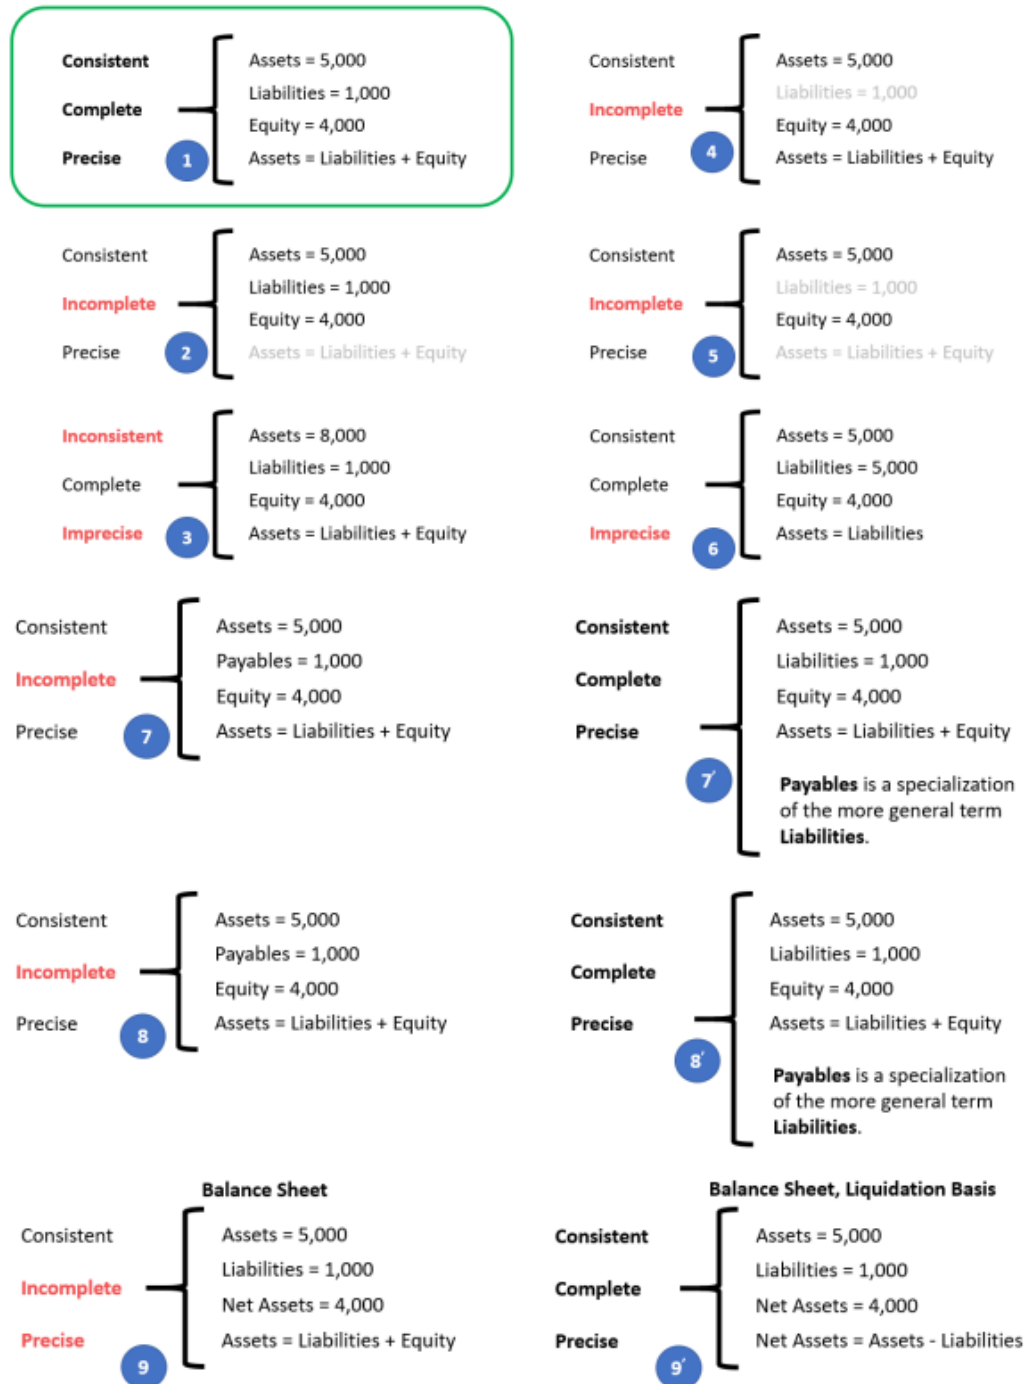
Consistent
Complete
Precise
1
Assets = 5,000
Liabilities = 1,000
Equity = 4,000
Assets = Liabilities + Equity

Consistent
Incomplete
Precise
4
Assets = 5,000
Liabilities = 1,000
Equity = 4,000
Assets = Liabilities + Equity

Consistent
Incomplete
Precise
2
Assets = 5,000
Liabilities = 1,000
Equity = 4,000
Assets = Liabilities + Equity

Consistent
Incomplete
Precise
5
Assets = 5,000
Liabilities = 1,000
Equity = 4,000
Assets = Liabilities + Equity

Inconsistent
Complete
Imprecise
3
Assets = 8,000
Liabilities = 1,000
Equity = 4,000
Assets = Liabilities + Equity

Consistent
Complete
Imprecise
6
Assets = 5,000
Liabilities = 5,000
Equity = 4,000
Assets = Liabilities

Consistent
Incomplete
Precise
7
Assets = 5,000
Payables = 1,000
Equity = 4,000
Assets = Liabilities + Equity

Consistent
Complete
Precise
7′
Assets = 5,000
Liabilities = 1,000
Equity = 4,000
Assets = Liabilities + Equity

Payables is a specialization of the more general term Liabilities.

Consistent
Incomplete
Precise
8
Assets = 5,000
Payables = 1,000
Equity = 4,000
Assets = Liabilities + Equity

Consistent
Complete
Precise
8′
Assets = 5,000
Liabilities = 1,000
Equity = 4,000
Assets = Liabilities + Equity

Payables is a specialization of the more general term Liabilities.

Balance Sheet
Consistent
Incomplete
Precise
9
Assets = 5,000
Liabilities = 1,000
Net Assets = 4,000
Assets = Liabilities + Equity

Balance Sheet, Liquidation Basis
Consistent
Complete
Precise
9′
Assets = 5,000
Liabilities = 1,000
Net Assets = 4,000
Net Assets = Assets - Liabilities